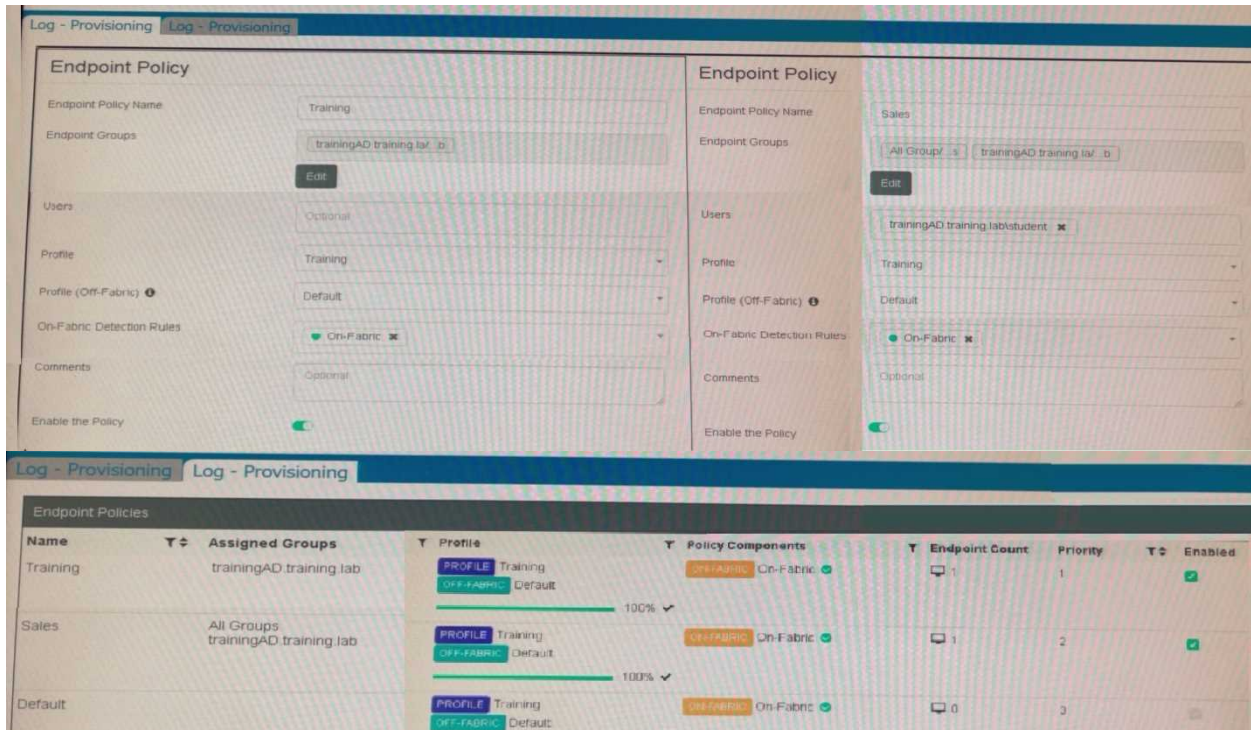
Log - Provisioning Log - Provisioning

Endpoint Policy

Endpoint Policy Name Training

Endpoint Groups trainingAD.training.la/...b

Edit

Users Optional

Profile Training

Profile (Off-Fabric) Default

On-Fabric Detection Rules On-Fabric

Comments Optional

Enable the Policy

Endpoint Policy

Endpoint Policy Name Sales

Endpoint Groups All Group/...s trainingAD.training.la/...b

Edit

Users trainingAD.training.lab\student

Profile Training

Profile (Off-Fabric) Default

On-Fabric Detection Rules On-Fabric

Comments Optional

Enable the Policy

Log - Provisioning Log - Provisioning

Endpoint Policies

| Name | Assigned Groups | Profile | Policy Components | Endpoint Count | Priority | Enabled |
|---|---|---|---|---|---|---|
| Training | trainingAD.training.lab | PROFILE Training OFF-FABRIC Default 100% | ON-FABRIC On-Fabric | 1 | 1 | |
| Sales | All Groups trainingAD.training.lab | PROFILE Training OFF-FABRIC Default 100% | ON-FABRIC On-Fabric | 1 | 2 | |
| Default | | PROFILE Training OFF-FABRIC Default | ON-FABRIC On-Fabric | 0 | 3 | |